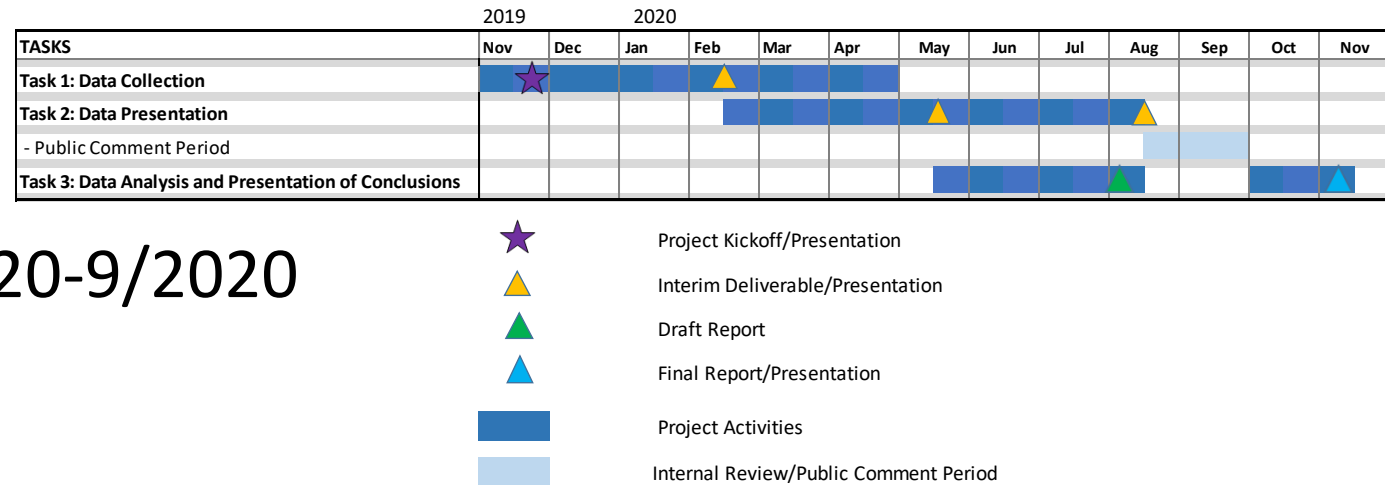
2019 2020

| TASKS | Nov | Dec | Jan | Feb | Mar | Apr | May | Jun | Jul | Aug | Sep | Oct | Nov |
|---|---|---|---|---|---|---|---|---|---|---|---|---|---|
| Task 1: Data Collection | | | | | | | | | | | | | |
| Task 2: Data Presentation | | | | | | | | | | | | | |
| - Public Comment Period | | | | | | | | | | | | | |
| Task 3: Data Analysis and Presentation of Conclusions | | | | | | | | | | | | | |

20-9/2020

Project Kickoff/Presentation

Interim Deliverable/Presentation

Draft Report

Final Report/Presentation

Project Activities

Internal Review/Public Comment Period